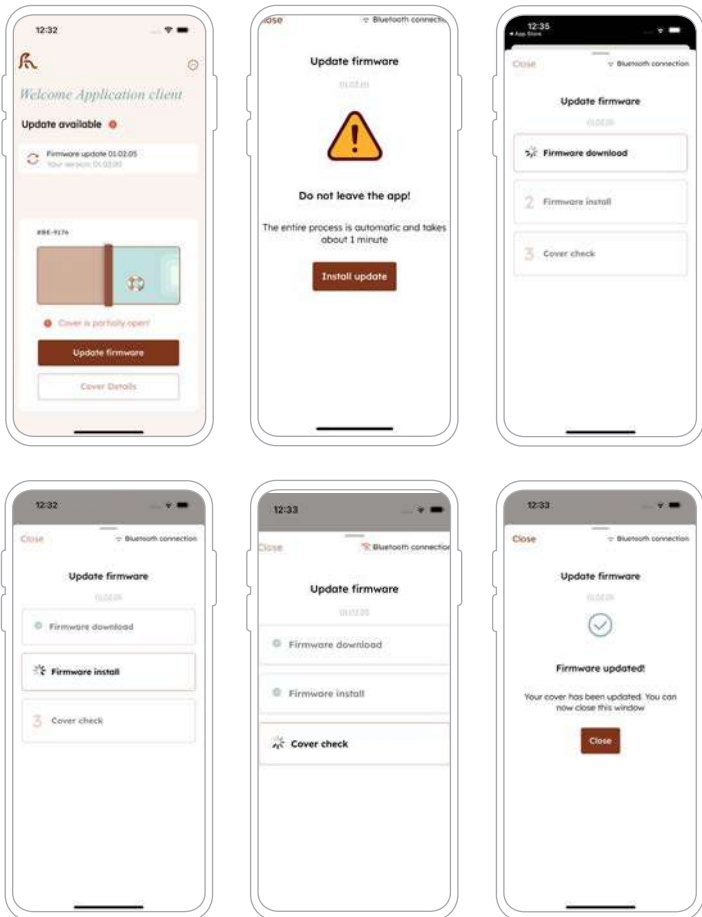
12:32

Welcome Application client

Update available

Firmware update 01.02.05
Your version: 01.02.00

#RE-9176

Cover is partially open!

Update firmware

Cover Details

Close Bluetooth connection

Update firmware

01.02.05

Do not leave the app!

The entire process is automatic and takes about 1 minute

Install update

12:35
◂ App Store

Close Bluetooth connection

Update firmware

01.02.05

Firmware download

2 Firmware install

3 Cover check

12:32

Close Bluetooth connection

Update firmware

01.02.05

Firmware download

Firmware install

3 Cover check

12:33

Close Bluetooth connection

Update firmware

01.02.05

Firmware download

Firmware install

Cover check

12:33

Close Bluetooth connection

Update firmware

01.02.05

Firmware updated!

Your cover has been updated. You can now close this window

Close